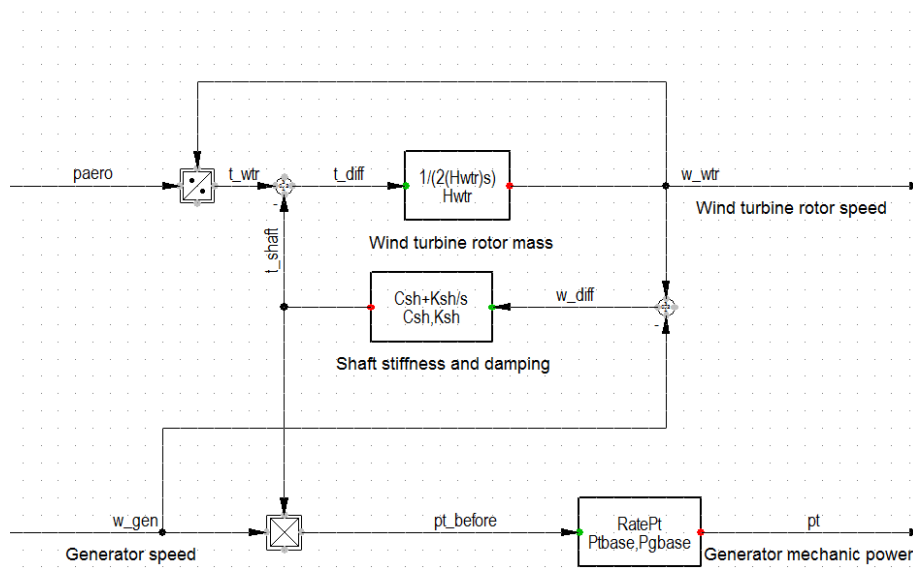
paero

t_wtr

t_diff

1/(2(Hwtr)s)
Hwtr

w_wtr

Wind turbine rotor speed

-

t_shaft

Wind turbine rotor mass

Csh+Ksh/s
Csh,Ksh

w_diff

-

Shaft stiffness and damping

w_gen

pt_before

RatePt
Ptbase,Pgbase

pt

Generator speed

Generator mechanic power